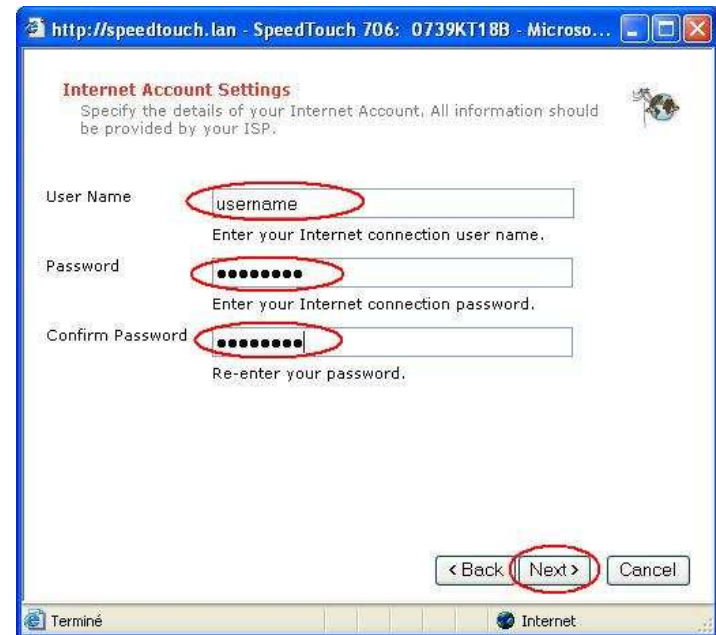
http://speedtouch.lan - SpeedTouch 706: 0739KT18B - Microso...

Internet Account Settings
Specify the details of your Internet Account. All information should be provided by your ISP.

User Name
username
Enter your Internet connection user name.

Password
••••••••
Enter your Internet connection password.

Confirm Password
••••••••
Re-enter your password.

< Back
Next >
Cancel

Terminé
Internet